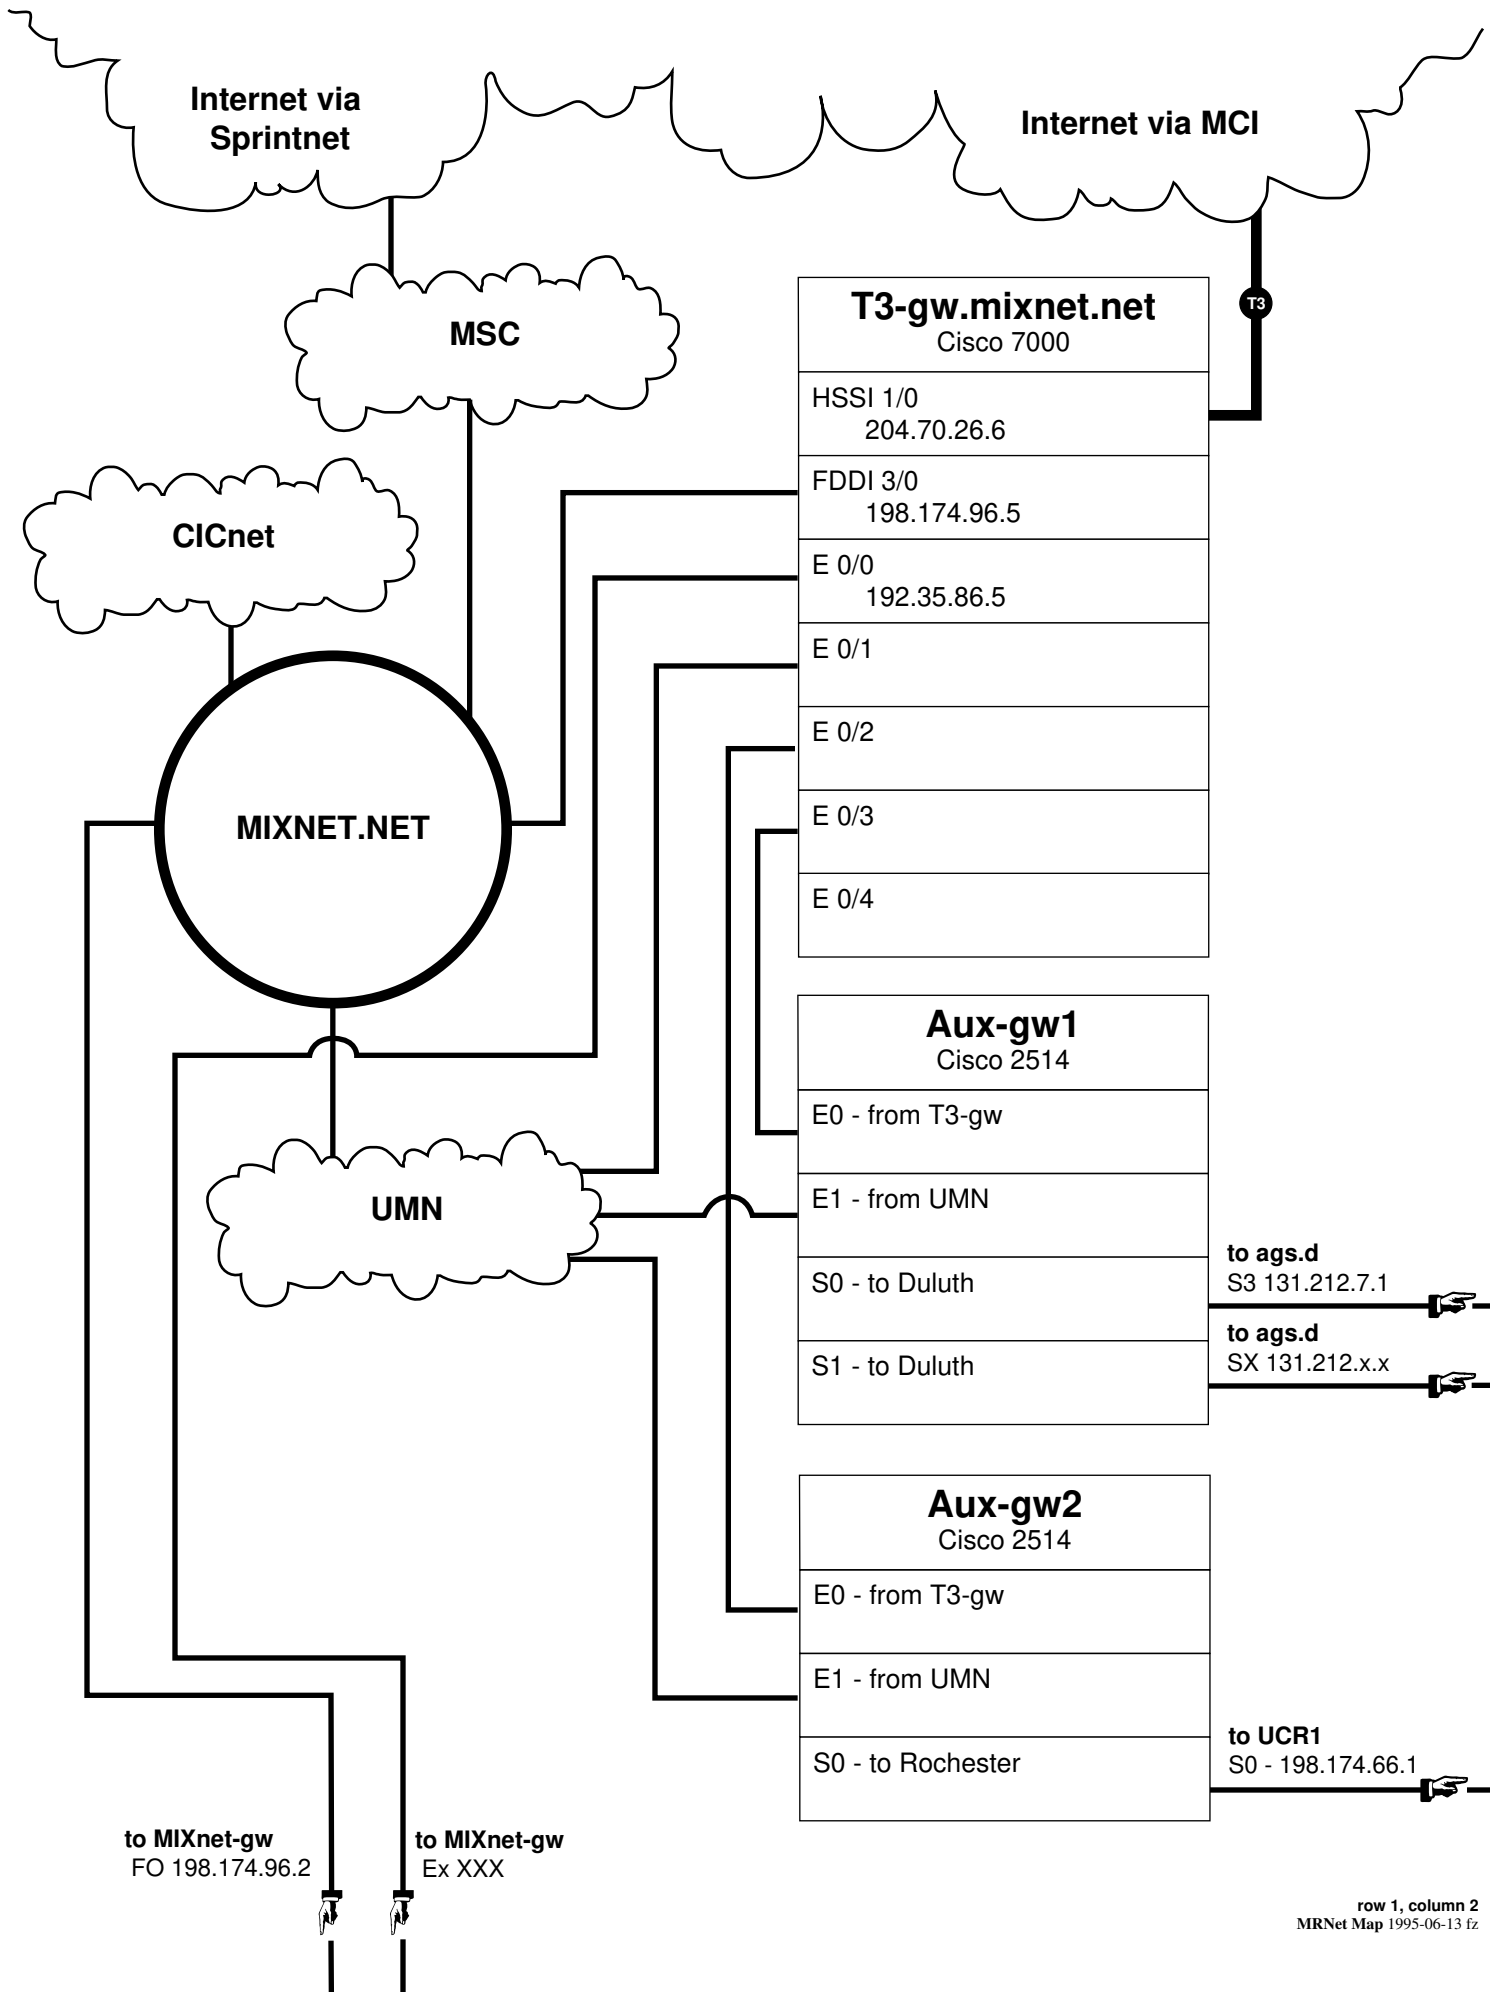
Internet via Sprintnet

Internet via MCI

MSC

T3-gw.mixnet.net
Cisco 7000

T3

HSSI 1/0
204.70.26.6

FDDI 3/0
198.174.96.5

E 0/0
192.35.86.5

E 0/1

E 0/2

E 0/3

E 0/4

CICnet

MIXNET.NET

Aux-gw1
Cisco 2514

E0 - from T3-gw

E1 - from UMN

S0 - to Duluth

S1 - to Duluth

UMN

to ags.d
S3 131.212.7.1

to ags.d
SX 131.212.x.x

Aux-gw2
Cisco 2514

E0 - from T3-gw

E1 - from UMN

S0 - to Rochester

to UCR1
S0 - 198.174.66.1

to MIXnet-gw
FO 198.174.96.2

to MIXnet-gw
Ex XXX

row 1, column 2
MRNet Map 1995-06-13 fz